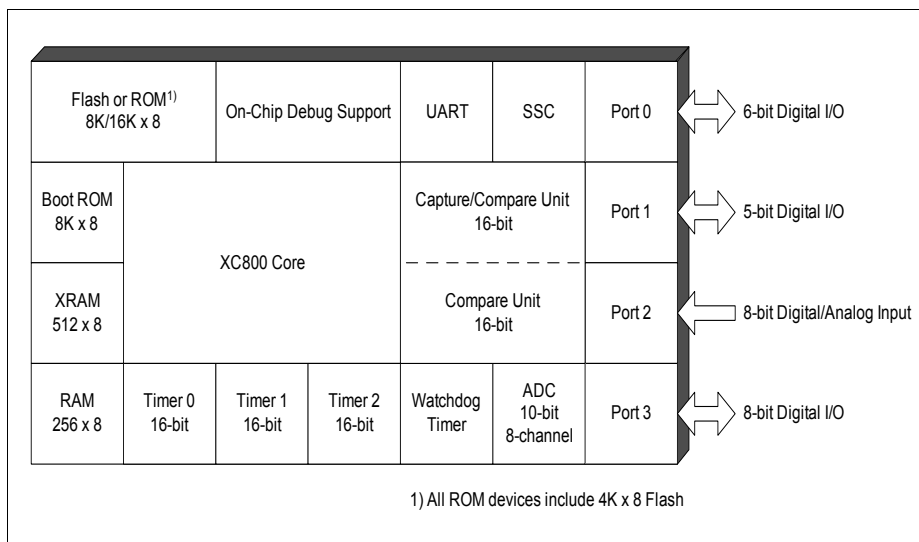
Flash or ROM$^{1)}$
8K/16K x 8

On-Chip Debug Support

UART

SSC

Port 0

6-bit Digital I/O

Boot ROM
8K x 8

XC800 Core

Capture/Compare Unit
16-bit

Port 1

5-bit Digital I/O

XRAM
512 x 8

Compare Unit
16-bit

Port 2

8-bit Digital/Analog Input

RAM
256 x 8

Timer 0
16-bit

Timer 1
16-bit

Timer 2
16-bit

Watchdog
Timer

ADC
10-bit
8-channel

Port 3

8-bit Digital I/O

1) All ROM devices include 4K x 8 Flash